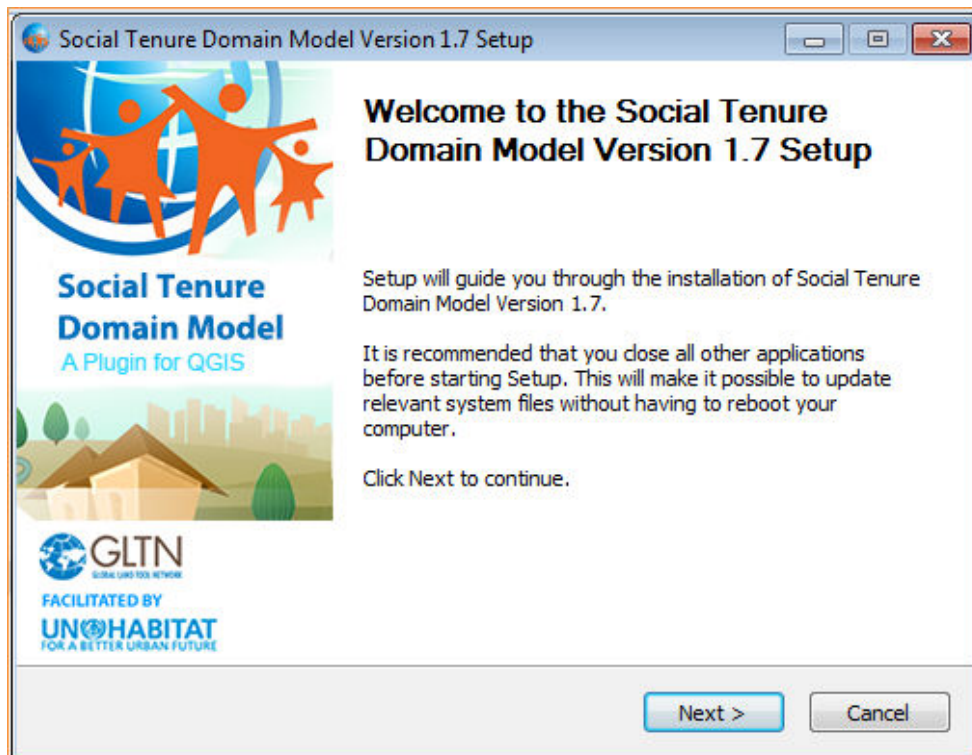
Social Tenure Domain Model Version 1.7 Setup

Social Tenure Domain Model
A Plugin for QGIS

GLTN
GLOBAL LAND TOOL NETWORK
FACILITATED BY
UN HABITAT
FOR A BETTER URBAN FUTURE

Welcome to the Social Tenure Domain Model Version 1.7 Setup

Setup will guide you through the installation of Social Tenure Domain Model Version 1.7.

It is recommended that you close all other applications before starting Setup. This will make it possible to update relevant system files without having to reboot your computer.

Click Next to continue.

Next >
Cancel